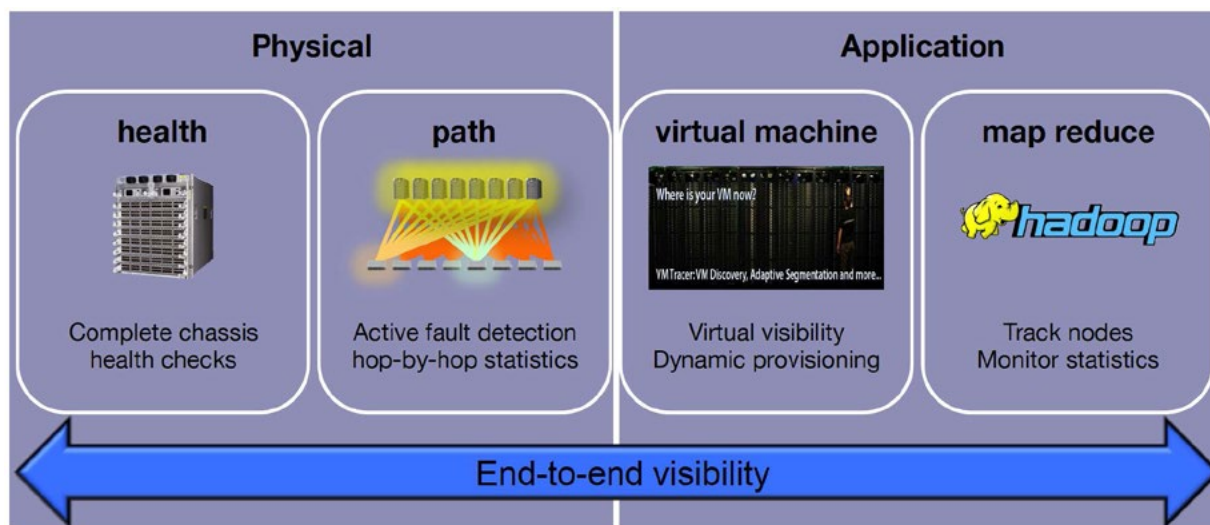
Physical

Application

health

Complete chassis health checks

path

Active fault detection hop-by-hop statistics

virtual machine

Where is your VM now?

VM Tracer: VM Discovery, Adaptive Segmentation and more...

Virtual visibility Dynamic provisioning

map reduce

hadoop

Track nodes Monitor statistics

End-to-end visibility